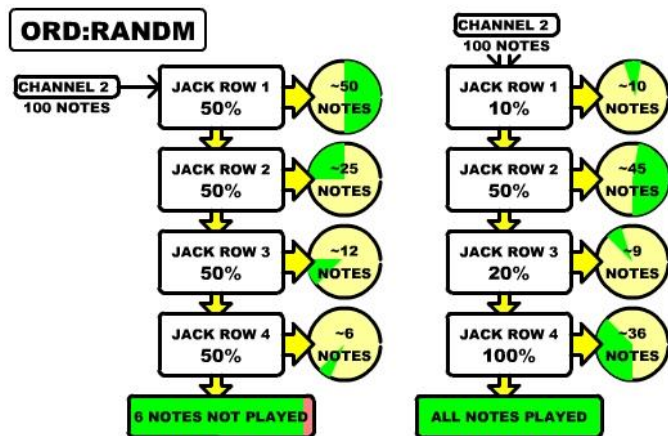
ORD:RANDM

CHANNEL 2
100 NOTES

JACK ROW 1
50%

~50
NOTES

JACK ROW 2
50%

~25
NOTES

JACK ROW 3
50%

~12
NOTES

JACK ROW 4
50%

~6
NOTES

6 NOTES NOT PLAYED

CHANNEL 2
100 NOTES

JACK ROW 1
10%

~10
NOTES

JACK ROW 2
50%

~45
NOTES

JACK ROW 3
20%

~9
NOTES

JACK ROW 4
100%

~36
NOTES

ALL NOTES PLAYED